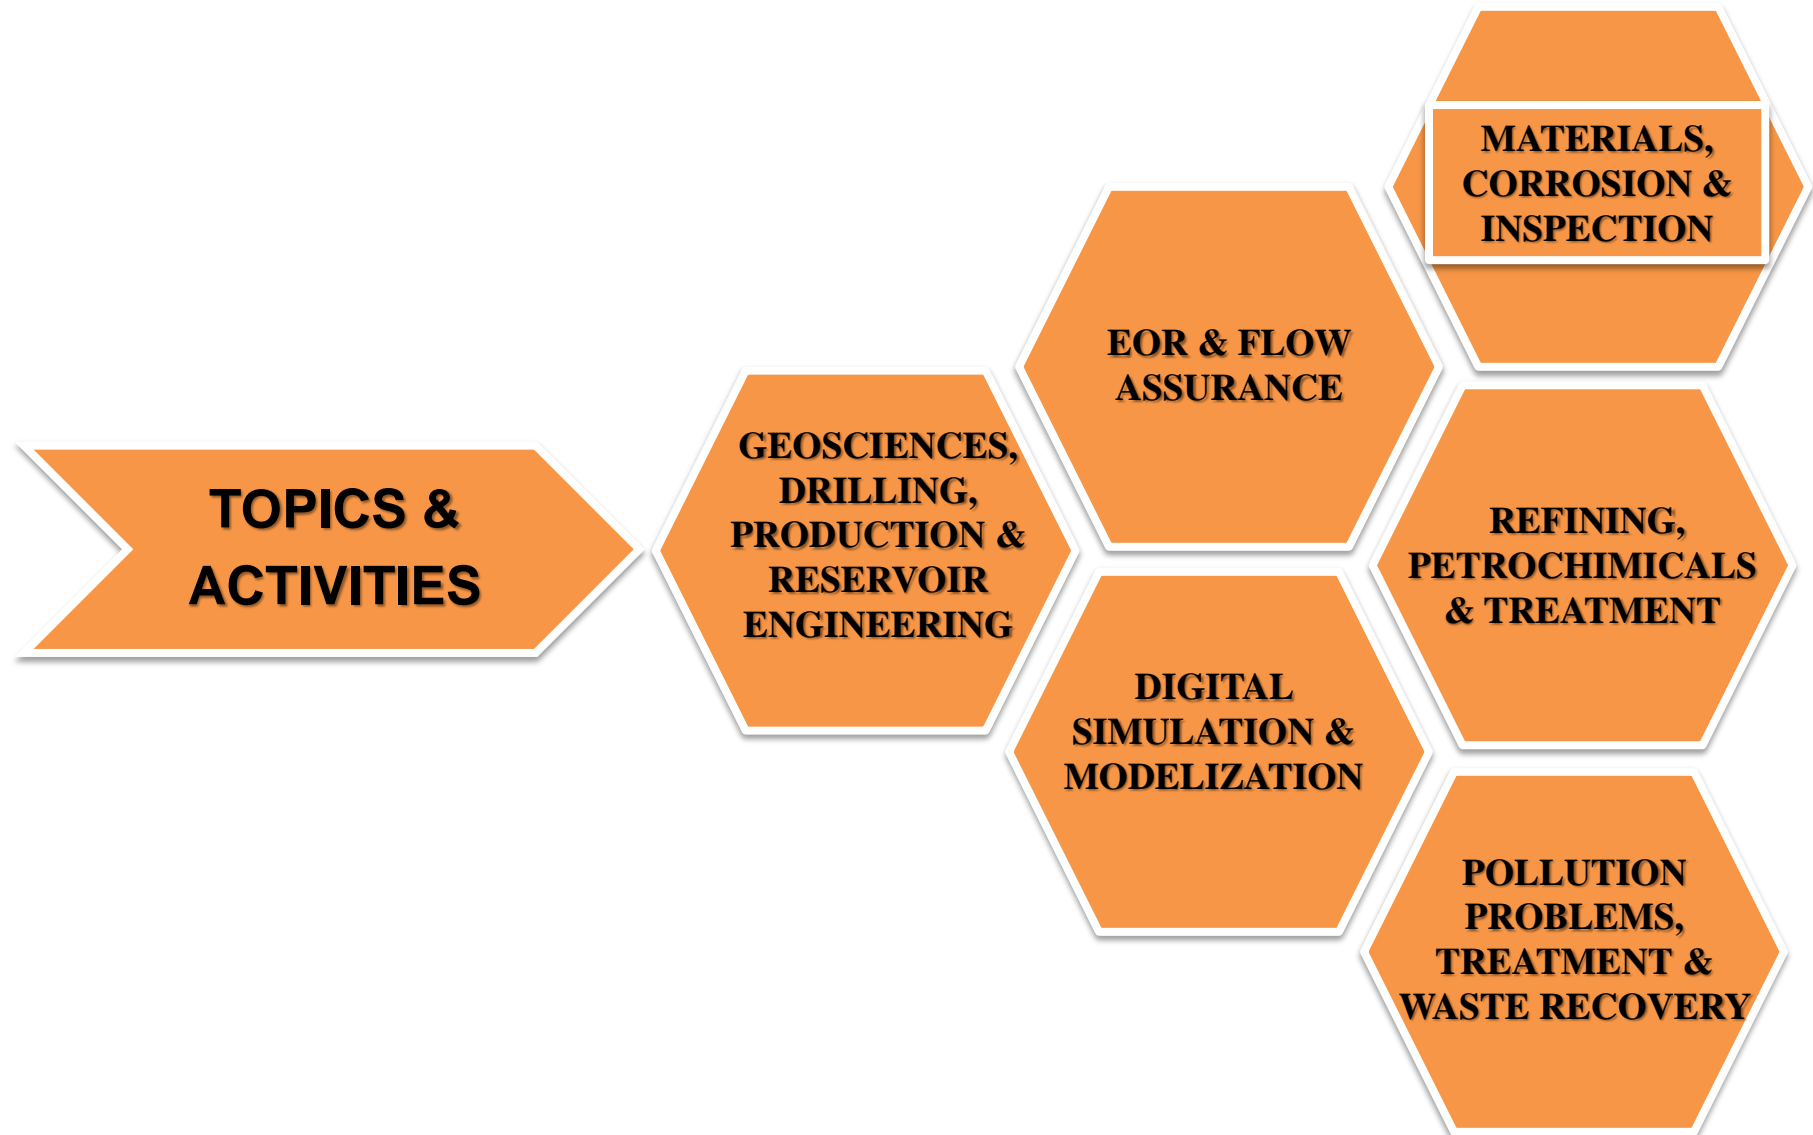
TOPICS & ACTIVITIES

GEOSCIENCES, DRILLING, PRODUCTION & RESERVOIR ENGINEERING

EOR & FLOW ASSURANCE

DIGITAL SIMULATION & MODELIZATION

MATERIALS, CORROSION & INSPECTION

REFINING, PETROCHIMICALS & TREATMENT

POLLUTION PROBLEMS, TREATMENT & WASTE RECOVERY